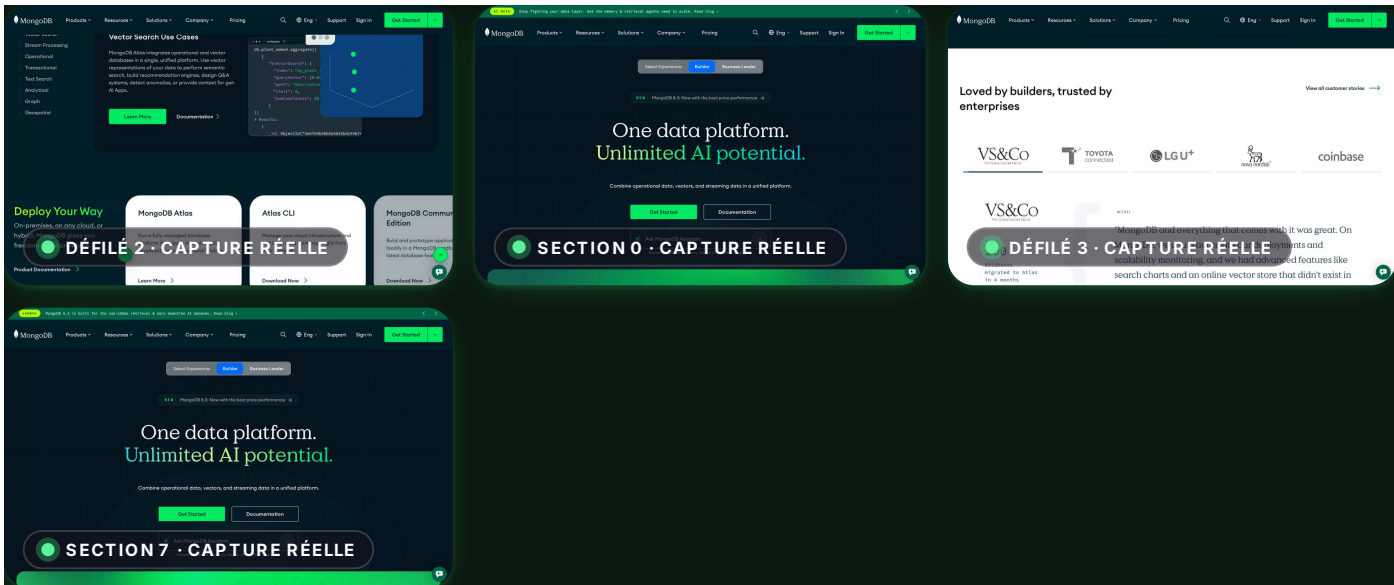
MongoDB. Products Resources Solutions Company Pricing Eng Support Sign In Get Started

Stream Processing
Operational
Transactional
Text Search
Analytical
Graph
Geospatial

Vector Search Use Cases

MongoDB Atlas integrates operational and vector databases in a single, unified platform. Use vector representations of your data to perform semantic search, build recommendation engines, design Q&A systems, detect anomalies, or provide context for gen AI Apps.

Learn More Documentation

Deploy Your Way
On-premises, on any cloud, or hybrid. MongoDB gives you freedom

Product Documentation

MongoDB Atlas
Run a fully managed database
Learn More

Atlas CLI
Manage your cloud infrastructure
Download Now

MongoDB Community Edition
Build and prototype applications locally in a MongoDB latest database fea
Download Now

DÉFILÉ 2 · CAPTURE RÉELLE

AI DATA Stop fighting your data layer. Get the memory & retrieval agents need to scale. Read blog

MongoDB. Products Resources Solutions Company Pricing Eng Support Sign In Get Started

Select Experience Builder Business Leader

NEW MongoDB 8.3: Now with the best price performance →

One data platform.
Unlimited AI potential.

Combine operational data, vectors, and streaming data in a unified platform.

Get Started Documentation

SECTION 0 · CAPTURE RÉELLE

MongoDB. Products Resources Solutions Company Pricing Eng Support Sign In Get Started

Loved by builders, trusted by enterprises

View all customer stories →

VS&Co TOYOTA connected LG U+ novo nordisk coinbase

VS&Co

"MongoDB and everything that comes with it was great. On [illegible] deployments and scalability monitoring, and we had advanced features like search charts and an online vector store that didn't exist in

migrated to Atlas in 4 months

DÉFILÉ 3 · CAPTURE RÉELLE

MongoDB 8.3 is built for the sub-100ms retrieval & zero downtime AI demands. Read blog

MongoDB. Products Resources Solutions Company Pricing Eng Support Sign In Get Started

Select Experience Builder Business Leader

NEW MongoDB 8.3: Now with the best price performance →

One data platform.
Unlimited AI potential.

Combine operational data, vectors, and streaming data in a unified platform.

Get Started Documentation

SECTION 7 · CAPTURE RÉELLE